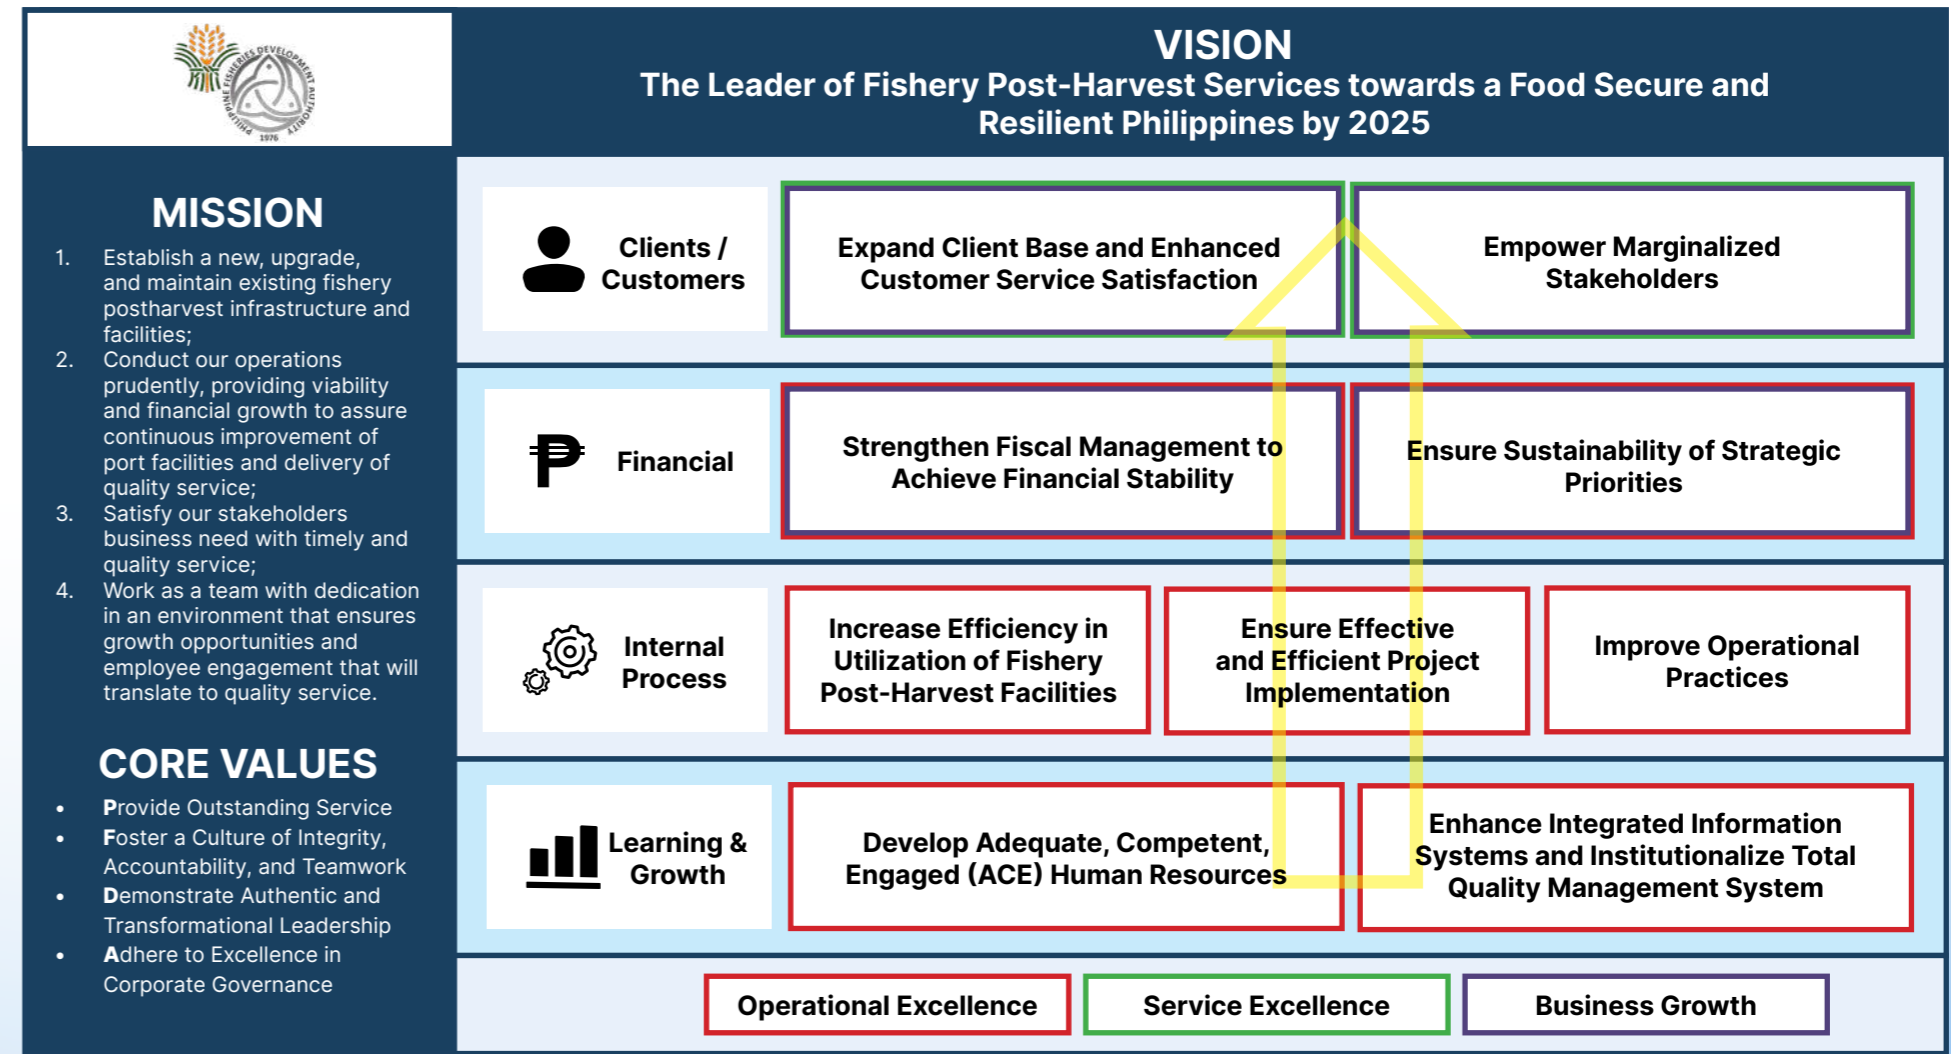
PHILIPPINE FISHERIES DEVELOPMENT AUTHORITY 1976

VISION
The Leader of Fishery Post-Harvest Services towards a Food Secure and Resilient Philippines by 2025

MISSION
1. Establish a new, upgrade, and maintain existing fishery postharvest infrastructure and facilities;
2. Conduct our operations prudently, providing viability and financial growth to assure continuous improvement of port facilities and delivery of quality service;
3. Satisfy our stakeholders business need with timely and quality service;
4. Work as a team with dedication in an environment that ensures growth opportunities and employee engagement that will translate to quality service.

CORE VALUES
• Provide Outstanding Service
• Foster a Culture of Integrity, Accountability, and Teamwork
• Demonstrate Authentic and Transformational Leadership
• Adhere to Excellence in Corporate Governance

Clients / Customers
Expand Client Base and Enhanced Customer Service Satisfaction
Empower Marginalized Stakeholders

Financial
Strengthen Fiscal Management to Achieve Financial Stability
Ensure Sustainability of Strategic Priorities

Internal Process
Increase Efficiency in Utilization of Fishery Post-Harvest Facilities
Ensure Effective and Efficient Project Implementation
Improve Operational Practices

Learning & Growth
Develop Adequate, Competent, Engaged (ACE) Human Resources
Enhance Integrated Information Systems and Institutionalize Total Quality Management System

Operational Excellence
Service Excellence
Business Growth